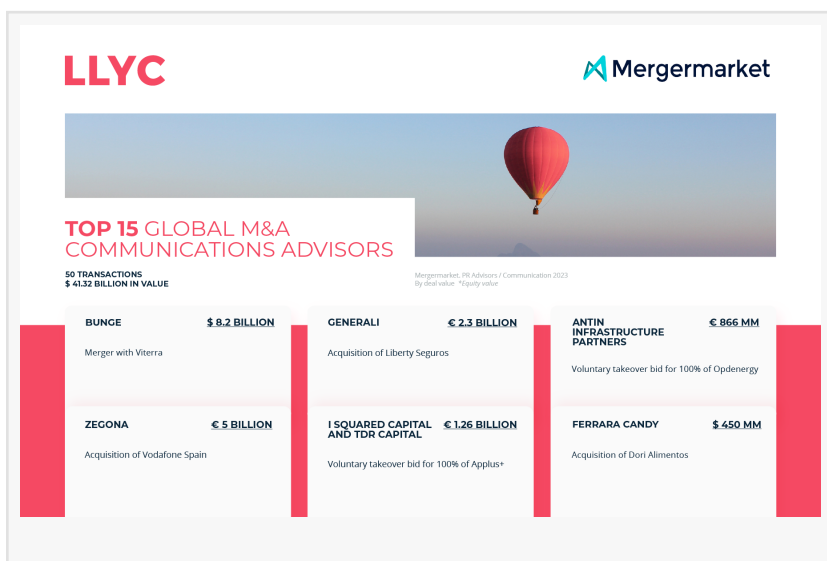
LLYC

Mergermarket

TOP 15 GLOBAL M&A COMMUNICATIONS ADVISORS

50 TRANSACTIONS
$ 41.32 BILLION IN VALUE

Mergermarket. PR Advisors / Communication 2023
By deal value *Equity value

BUNGE $ 8.2 BILLION
Merger with Viterra

GENERALI € 2.3 BILLION
Acquisition of Liberty Seguros

ANTIN INFRASTRUCTURE PARTNERS € 866 MM
Voluntary takeover bid for 100% of Opdenergy

ZEGONA € 5 BILLION
Acquisition of Vodafone Spain

I SQUARED CAPITAL AND TDR CAPITAL € 1.26 BILLION
Voluntary takeover bid for 100% of Applus+

FERRARA CANDY $ 450 MM
Acquisition of Dori Alimentos